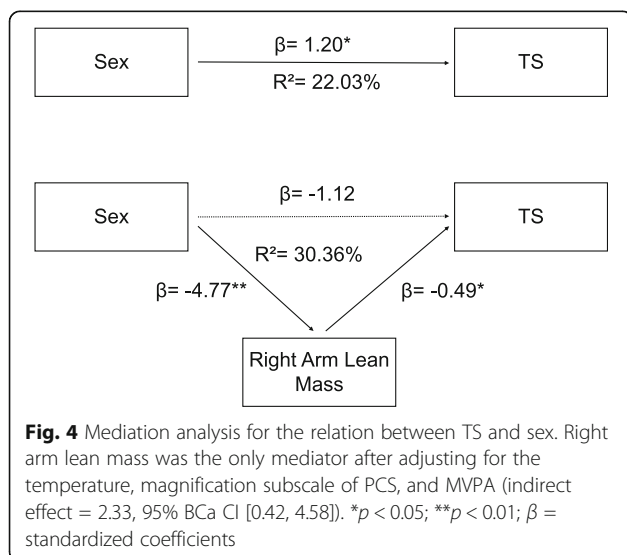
Sex

β= 1.20*

R²= 22.03%

TS

Sex

β= -1.12

TS

R²= 30.36%

β= -4.77**

β= -0.49*

Right Arm Lean Mass

**Fig. 4** Mediation analysis for the relation between TS and sex. Right arm lean mass was the only mediator after adjusting for the temperature, magnification subscale of PCS, and MVPA (indirect effect = 2.33, 95% BCa CI [0.42, 4.58]). *$p$ < 0.05; **$p$ < 0.01; $\beta$ = standardized coefficients